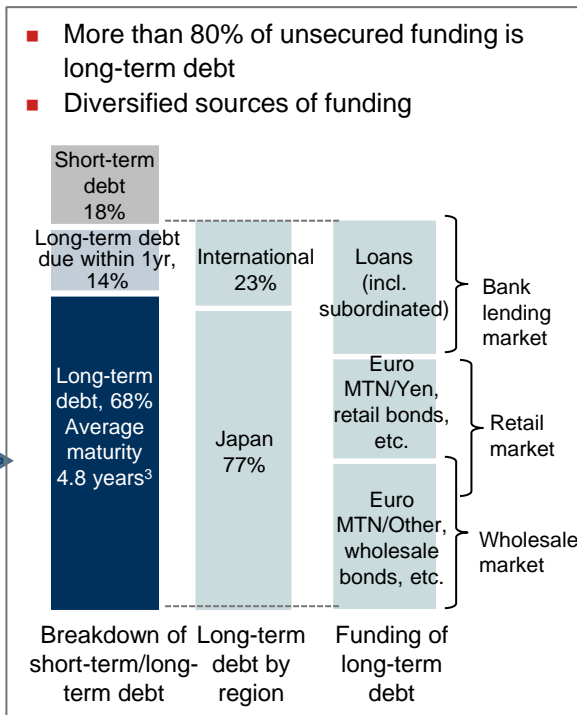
More than 80% of unsecured funding is long-term debt

Diversified sources of funding

Short-term debt 18%

Long-term debt due within 1yr, 14%

Long-term debt, 68% Average maturity 4.8 years$^3$

International 23%

Japan 77%

Loans (incl. subordinated)

Euro MTN/Yen, retail bonds, etc.

Euro MTN/Other, wholesale bonds, etc.

Bank lending market

Retail market

Wholesale market

Breakdown of short-term/long-term debt

Long-term debt by region

Funding of long-term debt